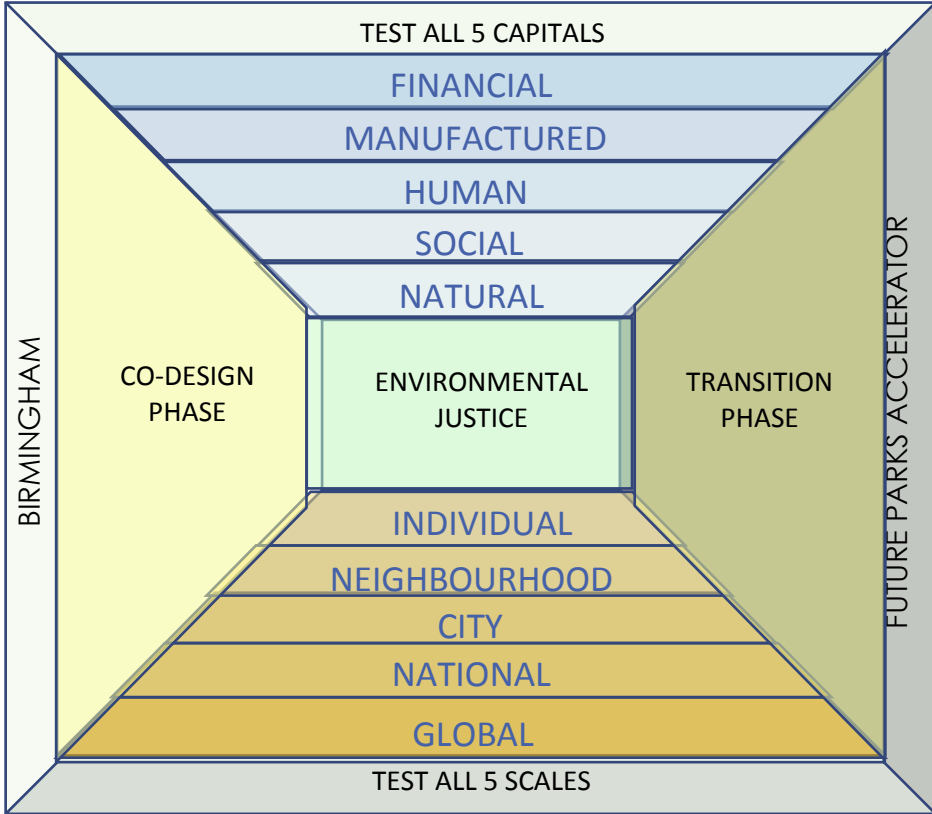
TEST ALL 5 CAPITALS

FINANCIAL

MANUFACTURED

HUMAN

SOCIAL

NATURAL

BIRMINGHAM

CO-DESIGN PHASE

ENVIRONMENTAL JUSTICE

TRANSITION PHASE

FUTURE PARKS ACCELERATOR

INDIVIDUAL

NEIGHBOURHOOD

CITY

NATIONAL

GLOBAL

TEST ALL 5 SCALES